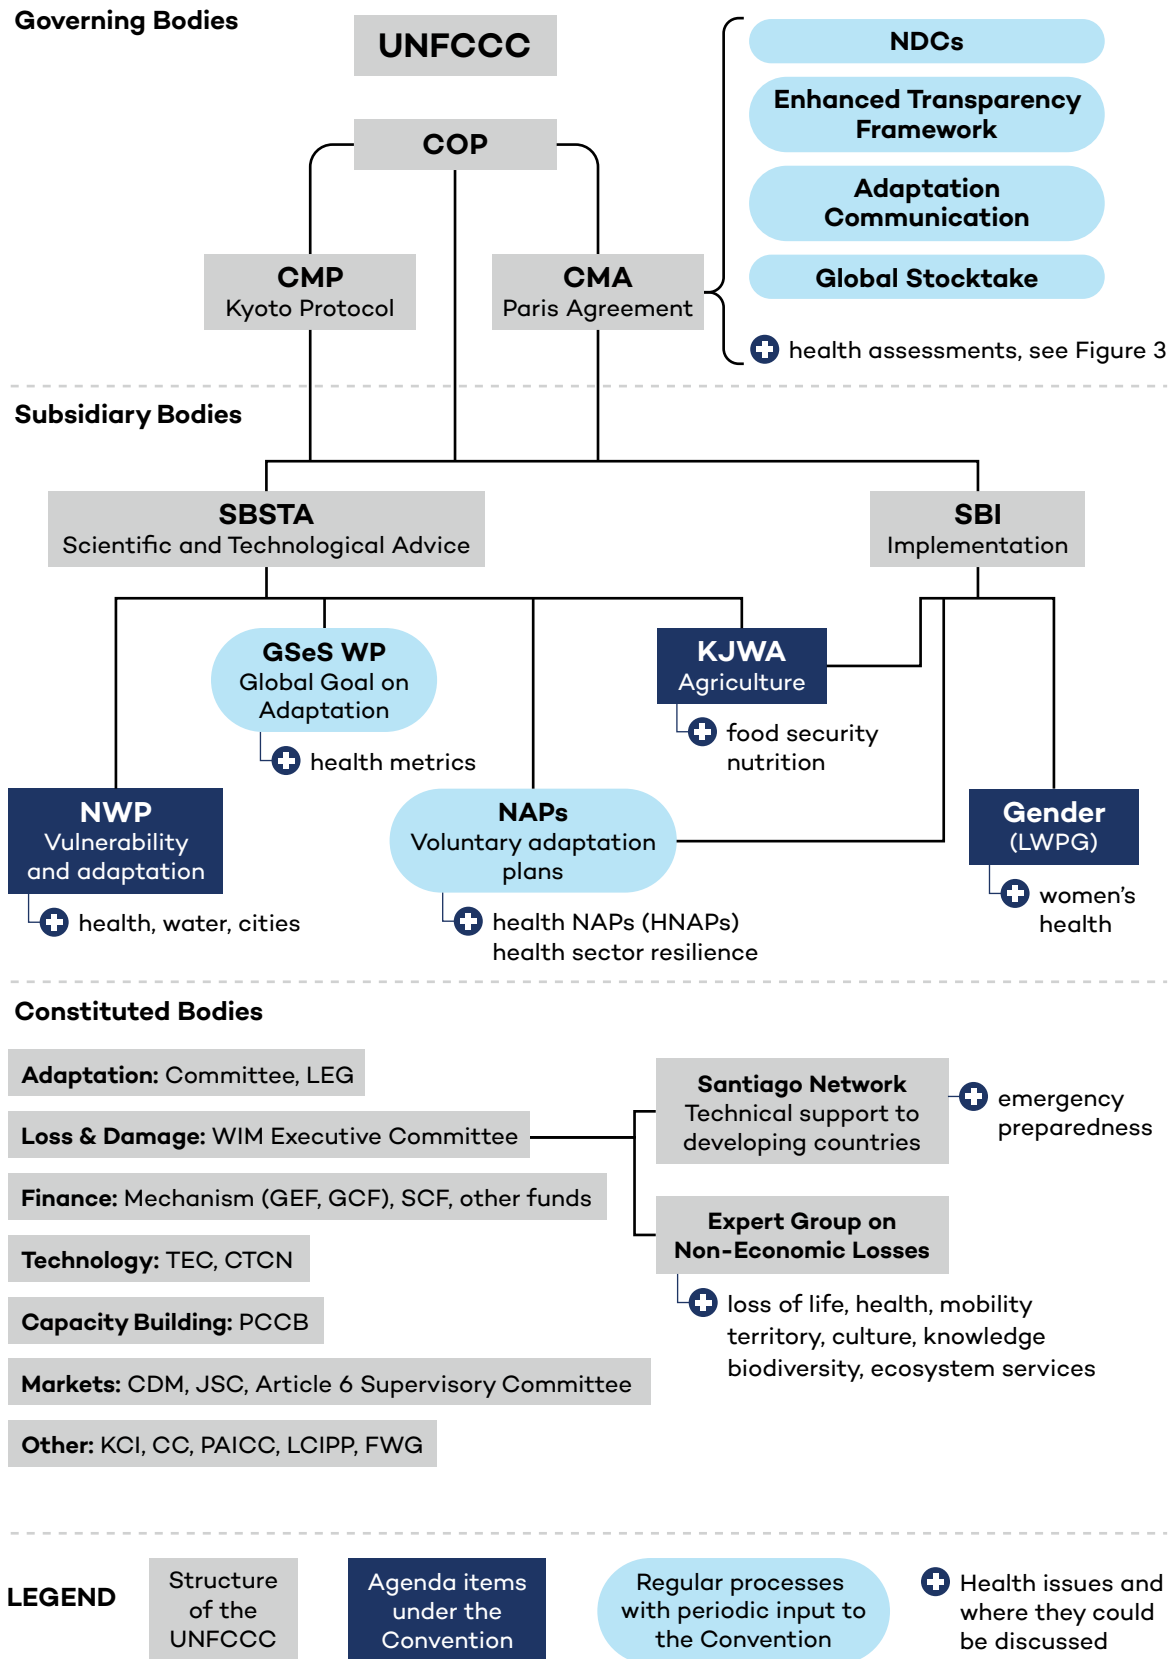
Governing Bodies

UNFCCC

COP

CMP
Kyoto Protocol

CMA
Paris Agreement

NDCs

Enhanced Transparency Framework

Adaptation Communication

Global Stocktake

health assessments, see Figure 3

Subsidiary Bodies

SBSTA
Scientific and Technological Advice

SBI
Implementation

GSeS WP
Global Goal on Adaptation

health metrics

KJWA
Agriculture

food security
nutrition

NWP
Vulnerability and adaptation

health, water, cities

NAPs
Voluntary adaptation plans

health NAPs (HNAPs)
health sector resilience

Gender
(LWPG)

women's health

Constituted Bodies

**Adaptation:** Committee, LEG

**Loss & Damage:** WIM Executive Committee

**Finance:** Mechanism (GEF, GCF), SCF, other funds

**Technology:** TEC, CTCN

**Capacity Building:** PCCB

**Markets:** CDM, JSC, Article 6 Supervisory Committee

**Other:** KCI, CC, PAICC, LCIPP, FWG

Santiago Network
Technical support to developing countries

emergency preparedness

Expert Group on Non-Economic Losses

loss of life, health, mobility
territory, culture, knowledge
biodiversity, ecosystem services

LEGEND

Structure of the UNFCCC

Agenda items under the Convention

Regular processes with periodic input to the Convention

Health issues and where they could be discussed